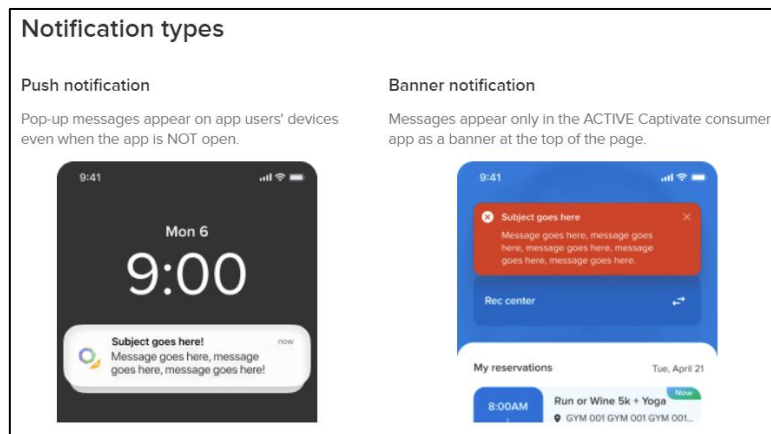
Notification types

Push notification

Pop-up messages appear on app users' devices even when the app is NOT open.

9:41

Mon 6

9:00

Subject goes here!

now

Message goes here, message goes here, message goes here!

Banner notification

Messages appear only in the ACTIVE Captivate consumer app as a banner at the top of the page.

9:41

Subject goes here

Message goes here, message goes here, message goes here, message goes here, message goes here.

Rec center

My reservations

Tue, April 21

8:00AM

Run or Wine 5k + Yoga

Now

GYM 001 GYM 001 GYM 001...